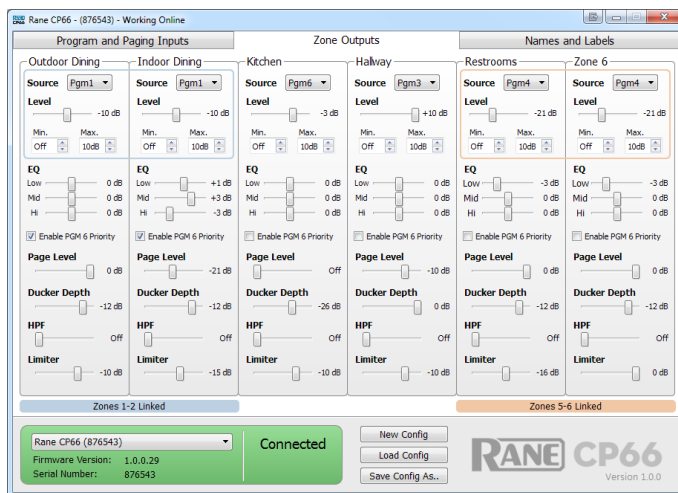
Rane CP66 - (876543) - Working Online

Program and Paging Inputs | Zone Outputs | Names and Labels

Outdoor Dining
Source Pgm1
Level -10 dB
Min. Off Max. 10dB
EQ
Low 0 dB
Mid 0 dB
Hi 0 dB
Enable PGM 6 Priority
Page Level 0 dB
Ducker Depth -12 dB
HPF Off
Limiter -10 dB

Indoor Dining
Source Pgm1
Level -10 dB
Min. Off Max. 10dB
EQ
Low +1 dB
Mid +3 dB
Hi -3 dB
Enable PGM 6 Priority
Page Level -21 dB
Ducker Depth -12 dB
HPF Off
Limiter -15 dB

Kitchen
Source Pgm6
Level -3 dB
Min. Off Max. 10dB
EQ
Low 0 dB
Mid 0 dB
Hi 0 dB
Enable PGM 6 Priority
Page Level Off
Ducker Depth -26 dB
HPF Off
Limiter -10 dB

Hallway
Source Pgm3
Level +10 dB
Min. Off Max. 10dB
EQ
Low 0 dB
Mid 0 dB
Hi 0 dB
Enable PGM 6 Priority
Page Level -10 dB
Ducker Depth 0 dB
HPF Off
Limiter -10 dB

Restrooms
Source Pgm4
Level -21 dB
Min. Off Max. 10dB
EQ
Low -3 dB
Mid 0 dB
Hi 0 dB
Enable PGM 6 Priority
Page Level 0 dB
Ducker Depth -12 dB
HPF Off
Limiter -16 dB

Zone 6
Source Pgm4
Level -21 dB
Min. Off Max. 10dB
EQ
Low -3 dB
Mid 0 dB
Hi 0 dB
Enable PGM 6 Priority
Page Level 0 dB
Ducker Depth -12 dB
HPF Off
Limiter Off

Zones 1-2 Linked
Zones 5-6 Linked

Rane CP66 (876543)
Firmware Version: 1.0.0.29
Serial Number: 876543
Connected

New Config
Load Config
Save Config As..

RANE CP66
Version 1.0.0